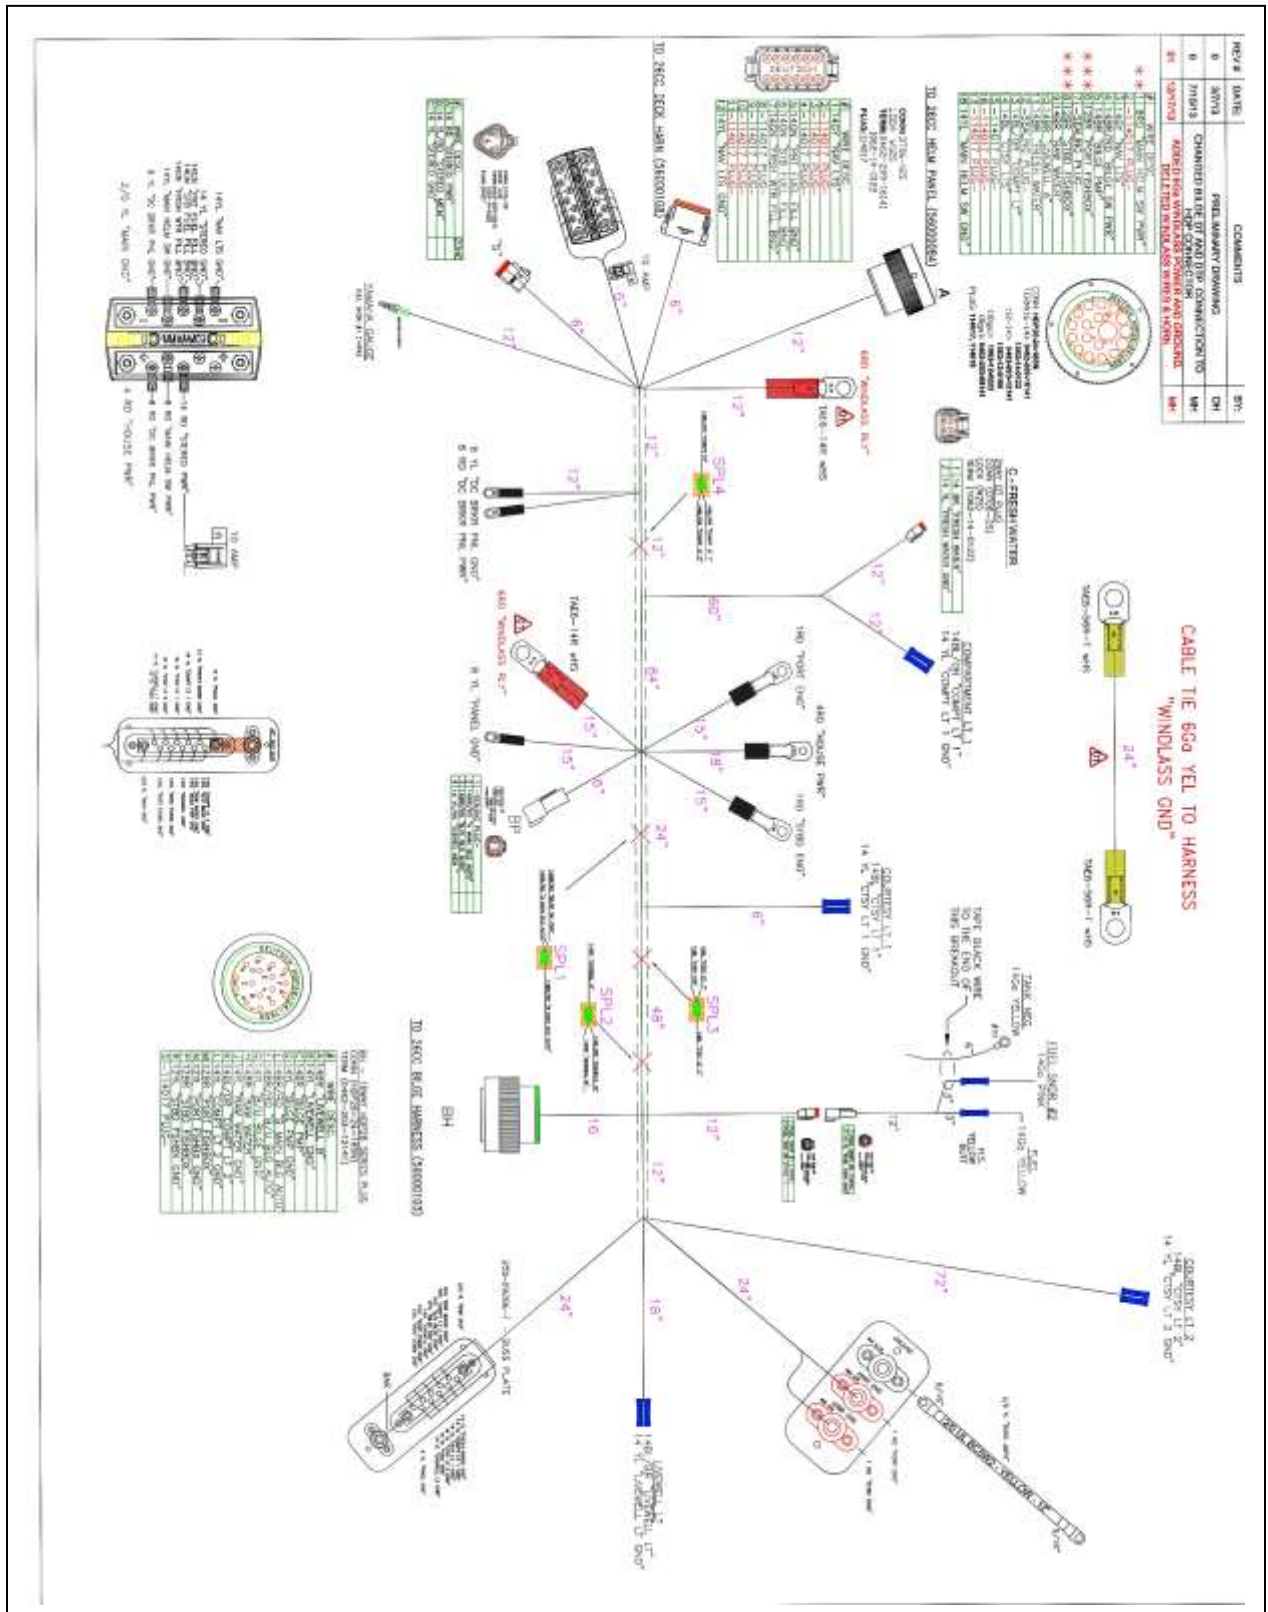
REV # | DATE | COMMENTS | BY:

PRELIMINARY DRAWING

CHANGED BILGE DT AND ESP CONNECTION TO

ADDED BOW WINDLASS POWER AND GROUND

DELETED IN BILGE WIRES & HORN

TO 26CC HELM PANEL (36000064)

TO 26CC DECK HARN (36000103)

TO 26CC BILGE HARNESS (36000103)

CABLE TIE 6Ga YEL TO HARNESS "WINDLASS GND"

24"

C-FRESHWATER

SPL4

SPL1

SPL2

SPL3

BP

BH

A

6BD "WINDLASS PLS"

8 YL "PANEL GND"

8 RD "DC BREAKR PNL PWR"

8 YL "DC BREAKR PNL GND"

1BD "PORT GND"

1BD "TORQ GND"

6RD "HOUSE PWR"

COURTESY LT 1
14BL "CTSY LT 1"
14 YL "CTSY LT 1 GND"

COURTESY LT 2
14BL "CTSY LT 2"
14 YL "CTSY LT 2 GND"

COMPARTMENT LT 1

UNDERWL LT
14BL "UNDERWL LT"
14 YL "UNDERWL LT GND"

TANK NEG

FUEL SNDR #2

TAPE BLACK WIRE TO THE END OF THIS BREAKOUT

2/0 YL "MAIN GND"

4 RD "HOUSE PWR"

12"

6"

15"

18"

24"

48"

60"

64"

72"

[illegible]